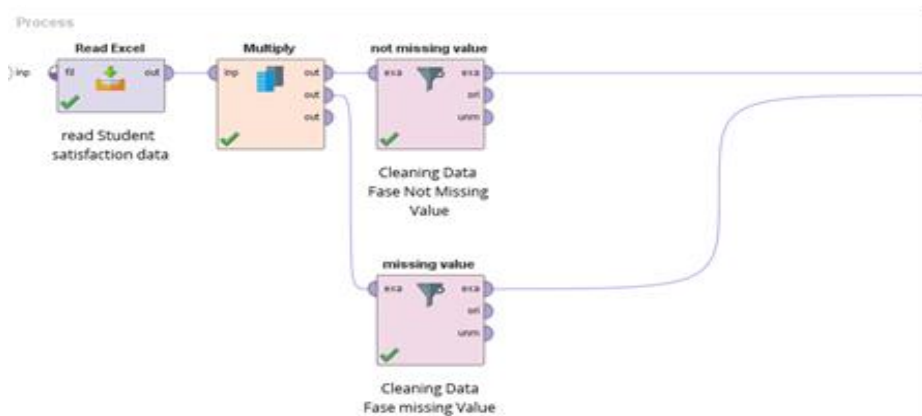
Process

inp

Read Excel

fil

out

read Student satisfaction data

Multiply

inp

out

out

out

not missing value

exa

exa

ori

unm

Cleaning Data Fase Not Missing Value

missing value

exa

exa

ori

unm

Cleaning Data Fase missing Value